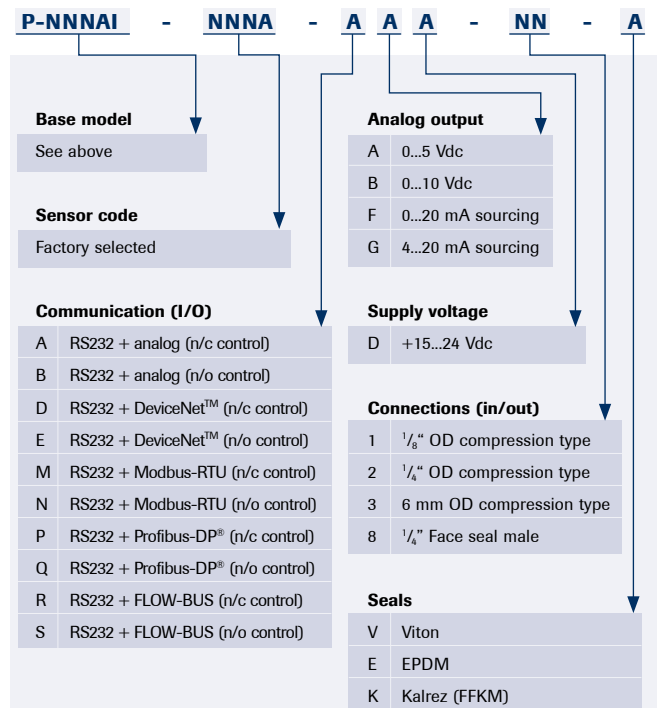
P-NNNAI - NNNA - A A A - NN - A

**Base model**

See above

**Sensor code**

Factory selected

**Communication (I/O)**

| | |
|---|---|
| A | RS232 + analog (n/c control) |
| B | RS232 + analog (n/o control) |
| D | RS232 + DeviceNet™ (n/c control) |
| E | RS232 + DeviceNet™ (n/o control) |
| M | RS232 + Modbus-RTU (n/c control) |
| N | RS232 + Modbus-RTU (n/o control) |
| P | RS232 + Profibus-DP® (n/c control) |
| Q | RS232 + Profibus-DP® (n/o control) |
| R | RS232 + FLOW-BUS (n/c control) |
| S | RS232 + FLOW-BUS (n/o control) |

**Analog output**

| | |
|---|---|
| A | 0...5 Vdc |
| B | 0...10 Vdc |
| F | 0...20 mA sourcing |
| G | 4...20 mA sourcing |

**Supply voltage**

| | |
|---|---|
| D | +15...24 Vdc |

**Connections (in/out)**

| | |
|---|---|
| 1 | $^1/_8$" OD compression type |
| 2 | $^1/_4$" OD compression type |
| 3 | 6 mm OD compression type |
| 8 | $^1/_4$" Face seal male |

**Seals**

| | |
|---|---|
| V | Viton |
| E | EPDM |
| K | Kalrez (FFKM) |